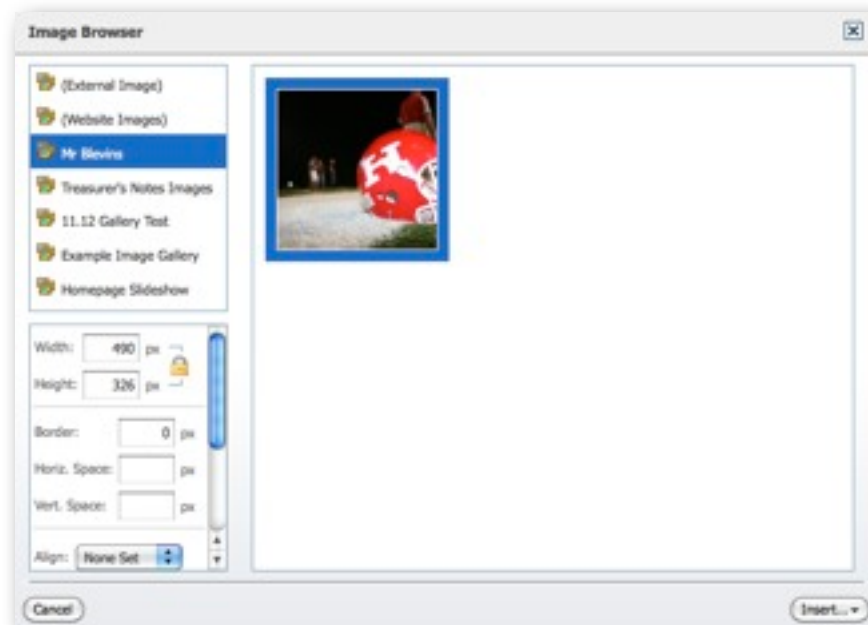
Image Browser

(External Image)
(Website Images)
Mr Blevins
Treasurer's Notes Images
11.12 Gallery Test
Example Image Gallery
Homepage Slideshow

Width: 490 px
Height: 326 px
Border: 0 px
Horiz. Space: px
Vert. Space: px
Align: None Set

Cancel
Insert...